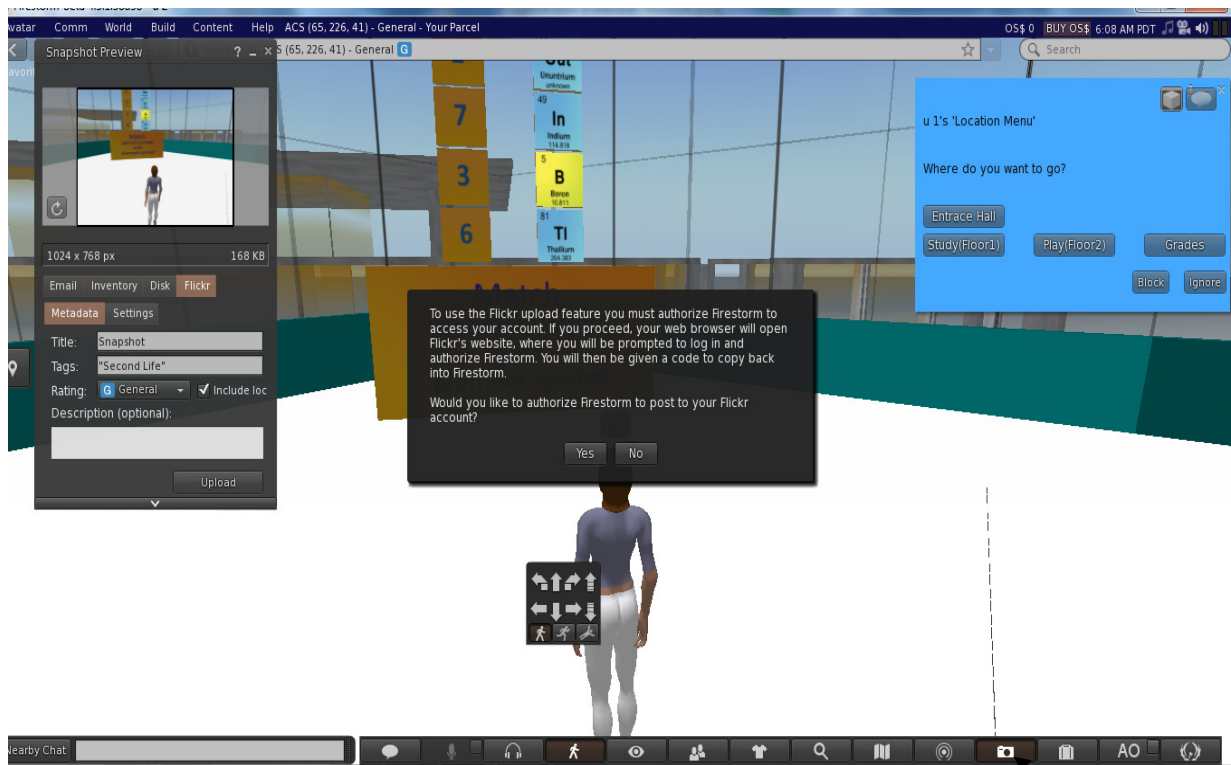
vatar Comm World Build Content Help ACS (65, 226, 41) - General - Your Parcel

OS$ 0 BUY OS$ 6:08 AM PDT

S (65, 226, 41) - General G

Search

Snapshot Preview ? _ ×

1024 x 768 px 168 KB

Email Inventory Disk Flickr

Metadata Settings

Title: Snapshot

Tags: "Second Life"

Rating: G General Include loc

Description (optional):

Upload

7
3
6

Uut
Ununtrium
unknown
49
In
Indium
114.818
5
B
Boron
10.811
81
Tl
Thallium
204.383

u 1's 'Location Menu'

Where do you want to go?

Entrace Hall

Study(Floor1) Play(Floor2) Grades

Block Ignore

To use the Flickr upload feature you must authorize Firestorm to access your account. If you proceed, your web browser will open Flickr's website, where you will be prompted to log in and authorize Firestorm. You will then be given a code to copy back into Firestorm.

Would you like to authorize Firestorm to post to your Flickr account?

Yes No

earby Chat

AO